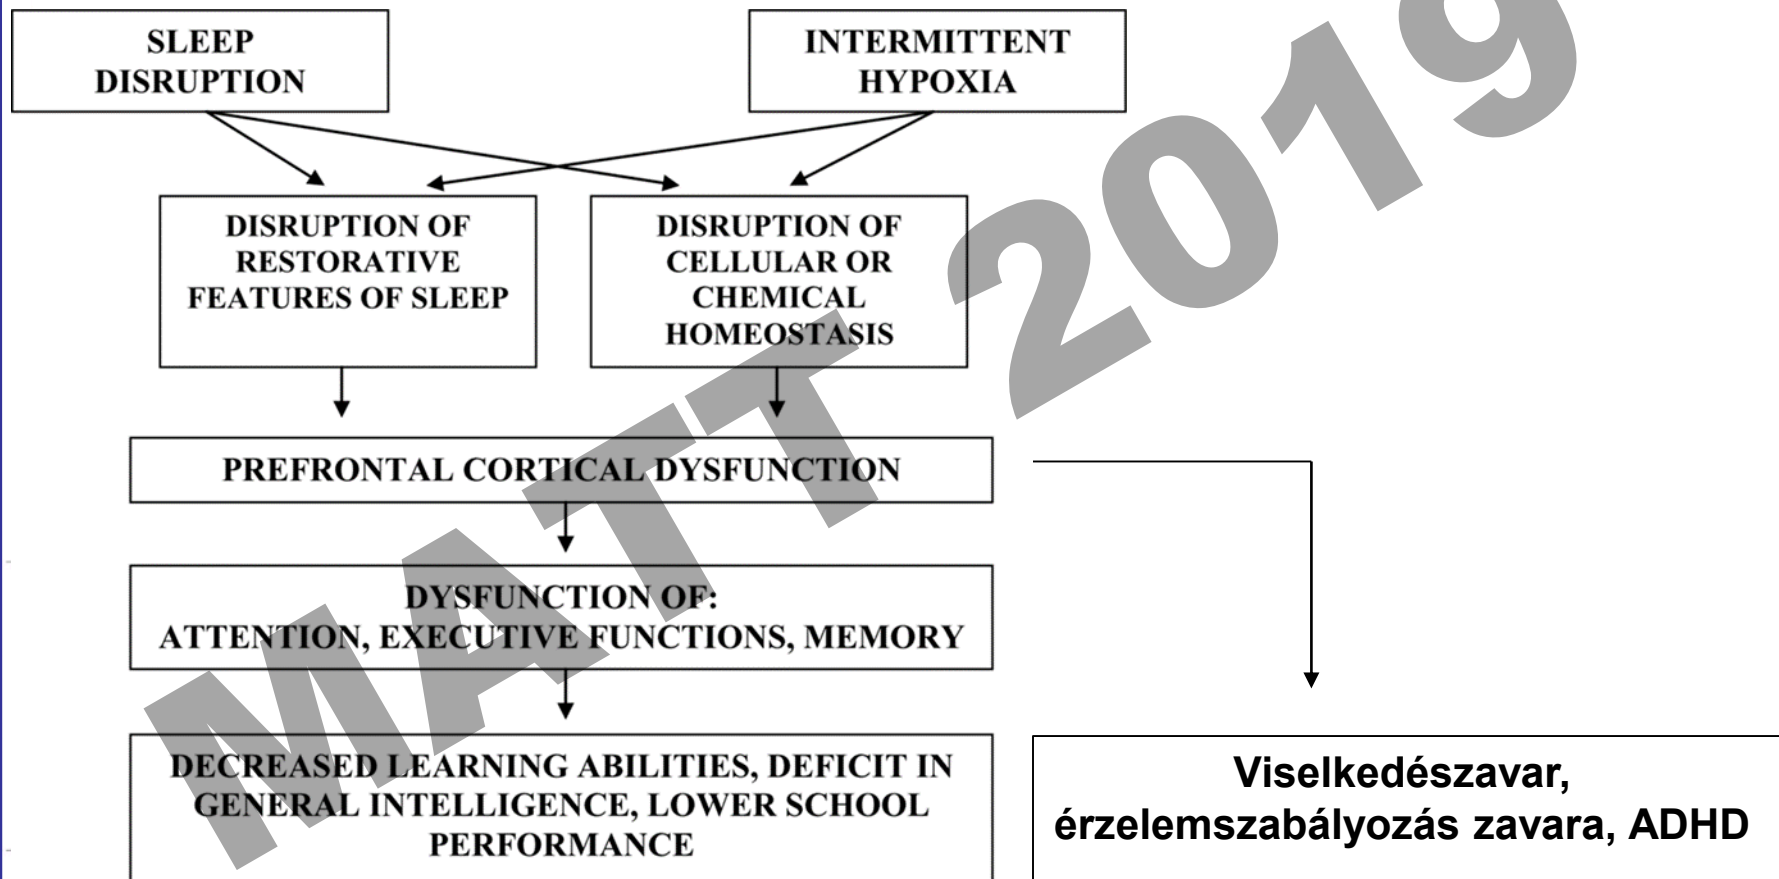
SLEEP DISRUPTION

INTERMITTENT HYPOXIA

DISRUPTION OF RESTORATIVE FEATURES OF SLEEP

DISRUPTION OF CELLULAR OR CHEMICAL HOMEOSTASIS

PREFRONTAL CORTICAL DYSFUNCTION

DYSFUNCTION OF: ATTENTION, EXECUTIVE FUNCTIONS, MEMORY

DECREASED LEARNING ABILITIES, DEFICIT IN GENERAL INTELLIGENCE, LOWER SCHOOL PERFORMANCE

Viselkedészavar, érzelemszabályozás zavara, ADHD

MATT 2019